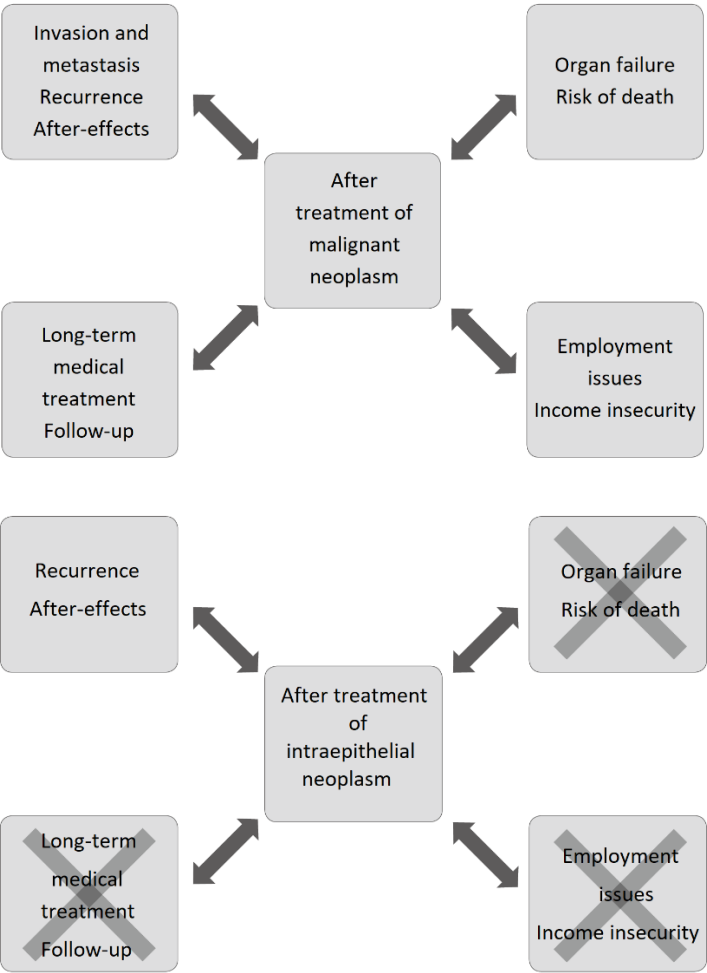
Invasion and metastasis
Recurrence
After-effects

Organ failure
Risk of death

After treatment of malignant neoplasm

Long-term medical treatment
Follow-up

Employment issues
Income insecurity

Recurrence
After-effects

Organ failure
Risk of death

After treatment of intraepithelial neoplasm

Long-term medical treatment
Follow-up

Employment issues
Income insecurity